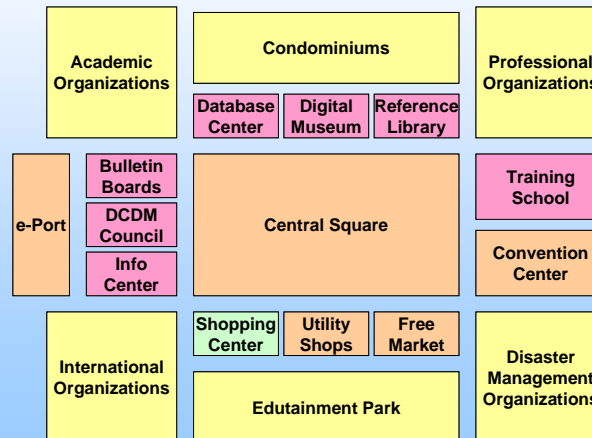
Academic Organizations

Condominiums

Database Center

Digital Museum

Reference Library

Professional Organizations

e-Port

Bulletin Boards

DCDM Council

Info Center

Central Square

Training School

Convention Center

International Organizations

Shopping Center

Utility Shops

Free Market

Edutainment Park

Disaster Management Organizations